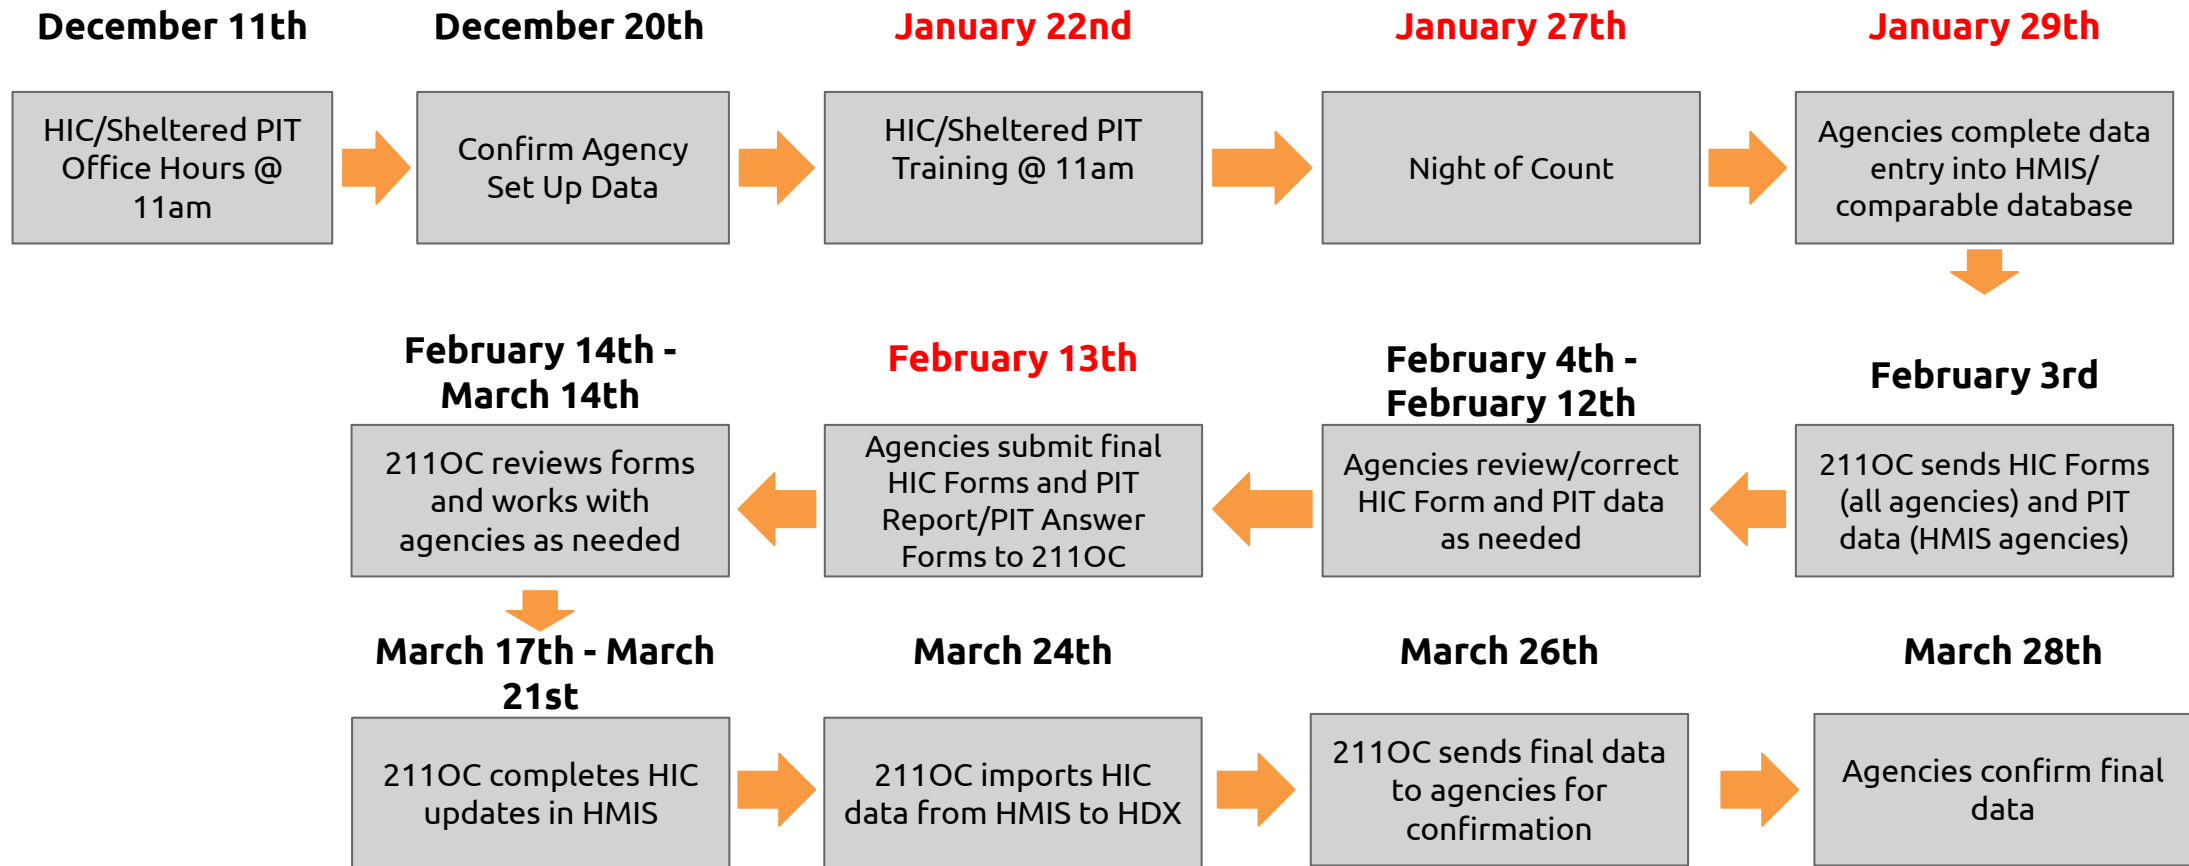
December 11th

HIC/Sheltered PIT Office Hours @ 11am

December 20th

Confirm Agency Set Up Data

January 22nd

HIC/Sheltered PIT Training @ 11am

January 27th

Night of Count

January 29th

Agencies complete data entry into HMIS/ comparable database

February 3rd

211OC sends HIC Forms (all agencies) and PIT data (HMIS agencies)

February 4th - February 12th

Agencies review/correct HIC Form and PIT data as needed

February 13th

Agencies submit final HIC Forms and PIT Report/PIT Answer Forms to 211OC

February 14th - March 14th

211OC reviews forms and works with agencies as needed

March 17th - March 21st

211OC completes HIC updates in HMIS

March 24th

211OC imports HIC data from HMIS to HDX

March 26th

211OC sends final data to agencies for confirmation

March 28th

Agencies confirm final data